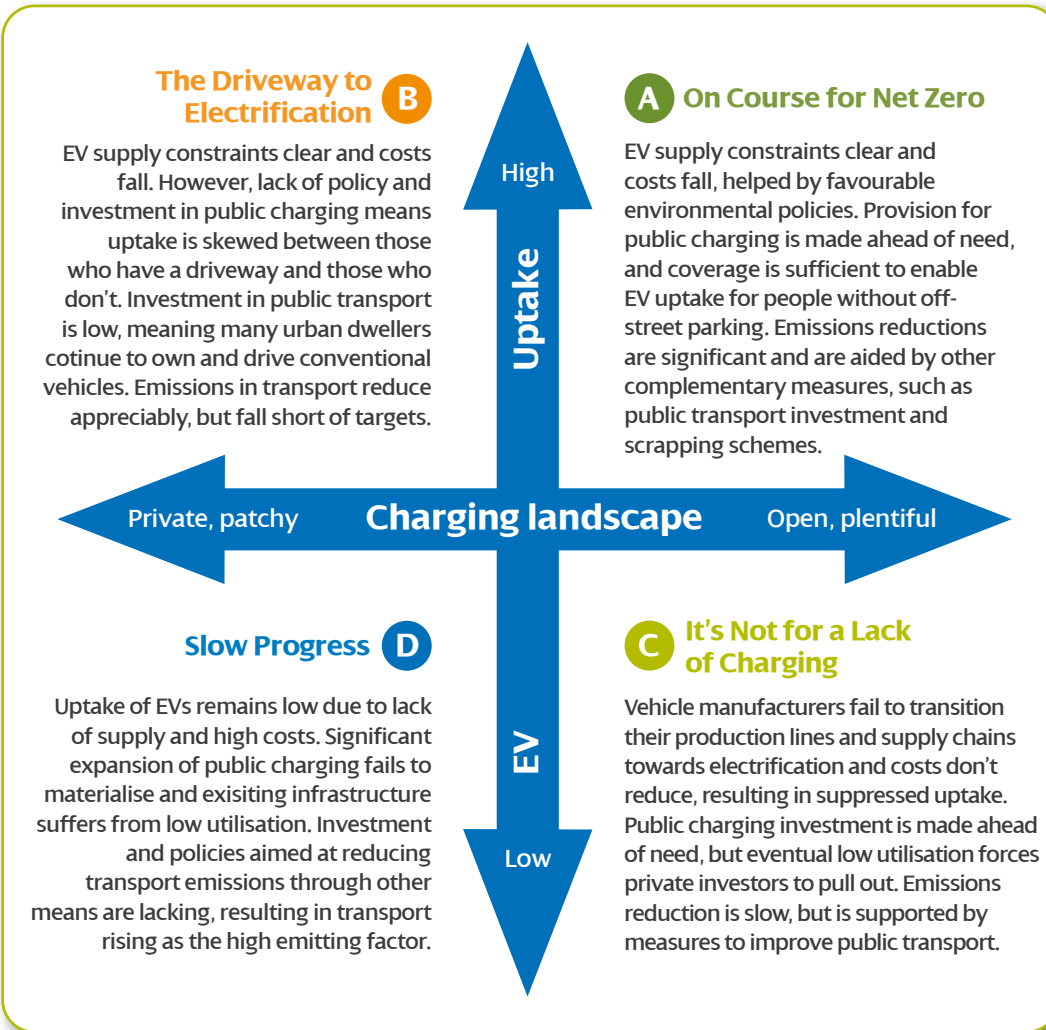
The Driveway to Electrification B

EV supply constraints clear and costs fall. However, lack of policy and investment in public charging means uptake is skewed between those who have a driveway and those who don't. Investment in public transport is low, meaning many urban dwellers cotinue to own and drive conventional vehicles. Emissions in transport reduce appreciably, but fall short of targets.

A On Course for Net Zero

EV supply constraints clear and costs fall, helped by favourable environmental policies. Provision for public charging is made ahead of need, and coverage is sufficient to enable EV uptake for people without off-street parking. Emissions reductions are significant and are aided by other complementary measures, such as public transport investment and scrapping schemes.

High

Uptake

Private, patchy

Charging landscape

Open, plentiful

EV

Low

Slow Progress D

Uptake of EVs remains low due to lack of supply and high costs. Significant expansion of public charging fails to materialise and exisiting infrastructure suffers from low utilisation. Investment and policies aimed at reducing transport emissions through other means are lacking, resulting in transport rising as the high emitting factor.

C It's Not for a Lack of Charging

Vehicle manufacturers fail to transition their production lines and supply chains towards electrification and costs don't reduce, resulting in suppressed uptake. Public charging investment is made ahead of need, but eventual low utilisation forces private investors to pull out. Emissions reduction is slow, but is supported by measures to improve public transport.